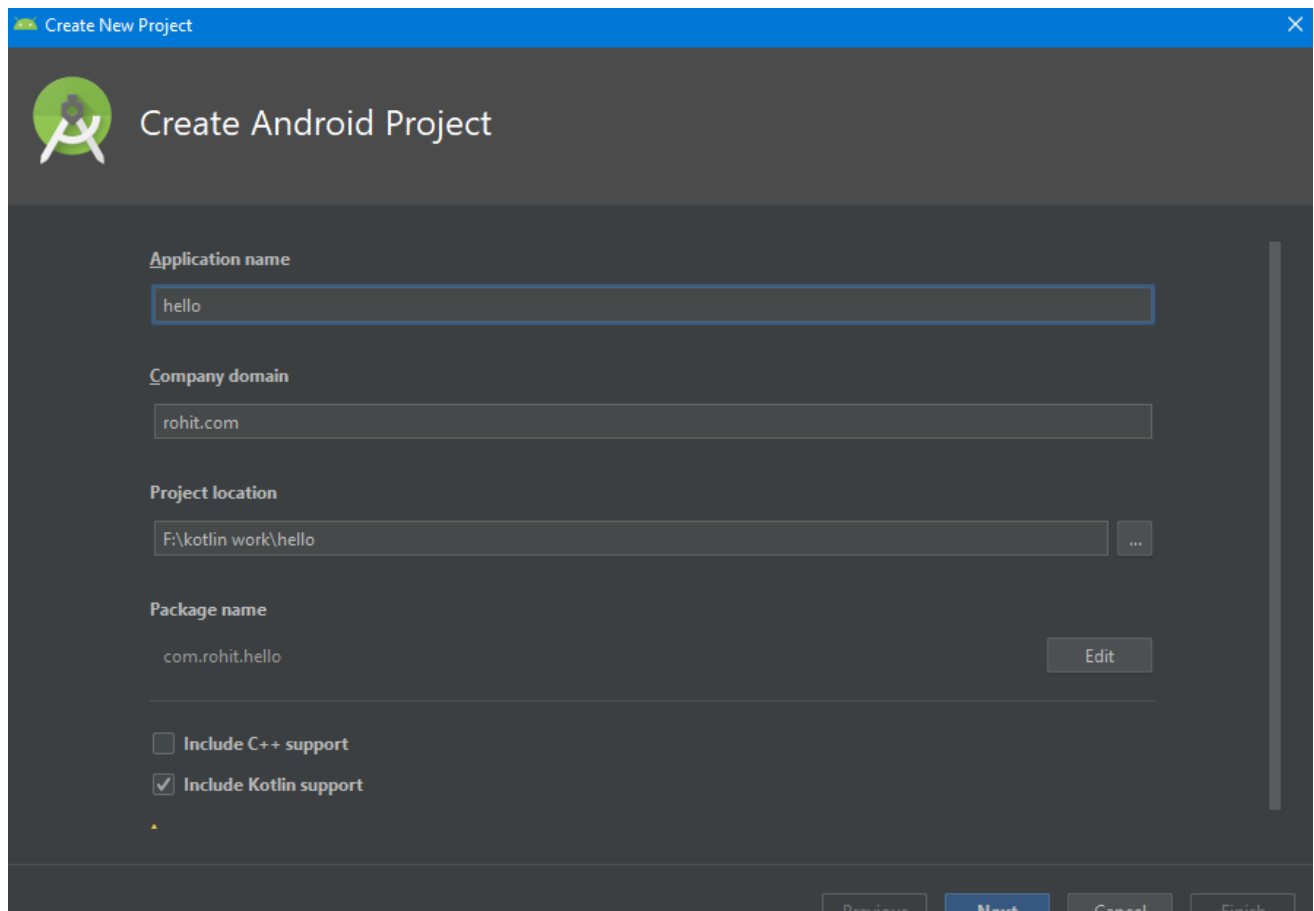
Create New Project

Create Android Project

Application name

hello

Company domain

rohit.com

Project location

F:\kotlin work\hello

...

Package name

com.rohit.hello

Edit

Include C++ support

Include Kotlin support

Previous Next Cancel Finish